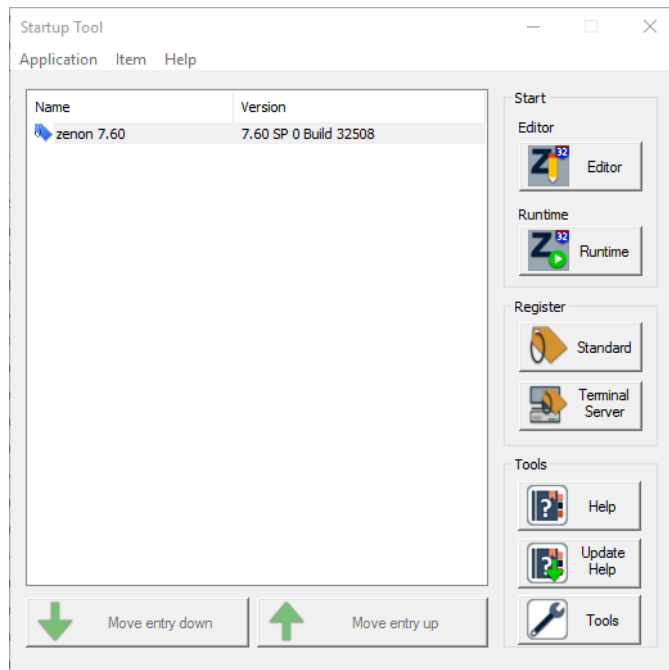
Startup Tool

Application Item Help

| Name | Version |
|---|---|
| zenon 7.60 | 7.60 SP 0 Build 32508 |

Start
Editor
32
Editor
Runtime
32
Runtime

Register
Standard
Terminal Server

Tools
Help
Update Help
Tools

Move entry down
Move entry up